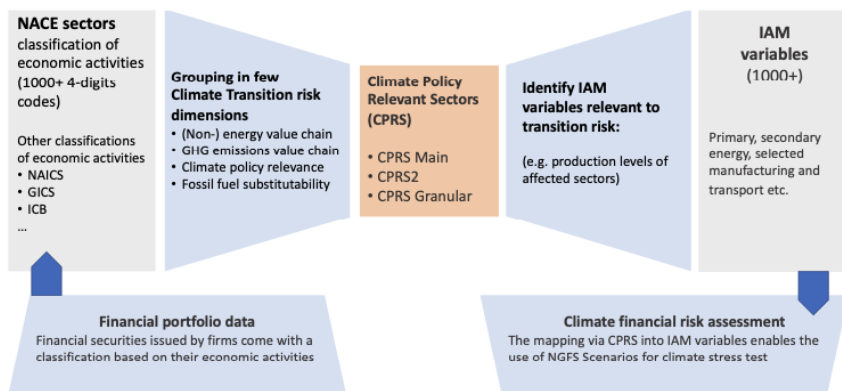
NACE sectors
classification of economic activities (1000+ 4-digits codes)

Other classifications of economic activities
• NAICS
• GICS
• ICB
...

Grouping in few Climate Transition risk dimensions
• (Non-) energy value chain
• GHG emissions value chain
• Climate policy relevance
• Fossil fuel substitutability

Climate Policy Relevant Sectors (CPRS)
• CPRS Main
• CPRS2
• CPRS Granular

Identify IAM variables relevant to transition risk:

(e.g. production levels of affected sectors)

IAM variables (1000+)

Primary, secondary energy, selected manufacturing and transport etc.

Financial portfolio data
Financial securities issued by firms come with a classification based on their economic activities

Climate financial risk assessment
The mapping via CPRS into IAM variables enables the use of NGFS Scenarios for climate stress test